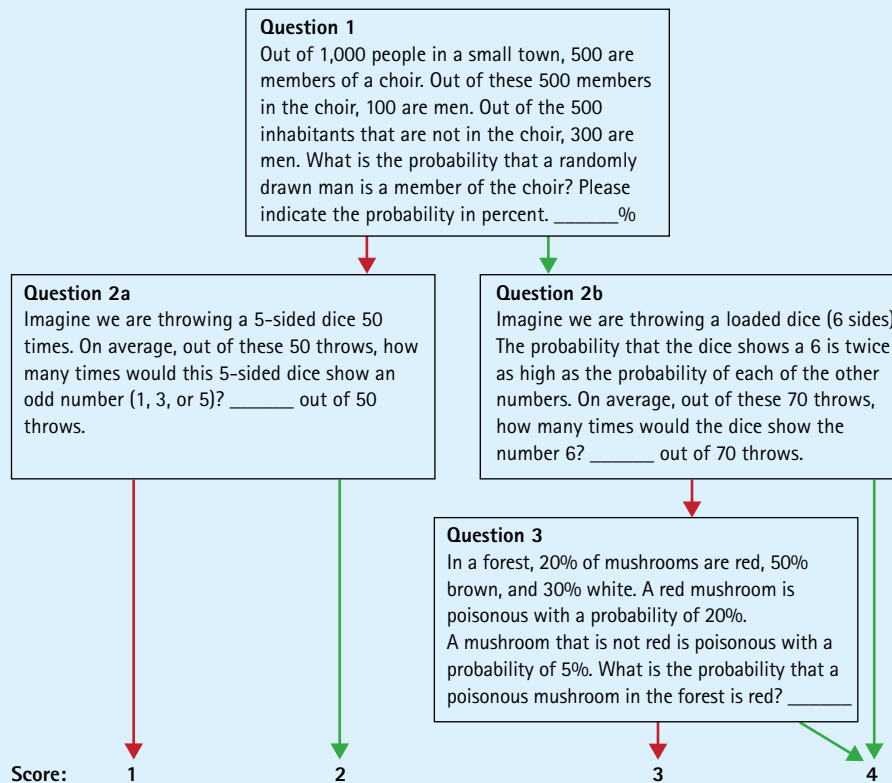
**Question 1**
Out of 1,000 people in a small town, 500 are members of a choir. Out of these 500 members in the choir, 100 are men. Out of the 500 inhabitants that are not in the choir, 300 are men. What is the probability that a randomly drawn man is a member of the choir? Please indicate the probability in percent. ______%

**Question 2a**
Imagine we are throwing a 5-sided dice 50 times. On average, out of these 50 throws, how many times would this 5-sided dice show an odd number (1, 3, or 5)? ______ out of 50 throws.

**Question 2b**
Imagine we are throwing a loaded dice (6 sides). The probability that the dice shows a 6 is twice as high as the probability of each of the other numbers. On average, out of these 70 throws, how many times would the dice show the number 6? ______ out of 70 throws.

**Question 3**
In a forest, 20% of mushrooms are red, 50% brown, and 30% white. A red mushroom is poisonous with a probability of 20%.
A mushroom that is not red is poisonous with a probability of 5%. What is the probability that a poisonous mushroom in the forest is red? ______

**Score:** 1 2 3 4